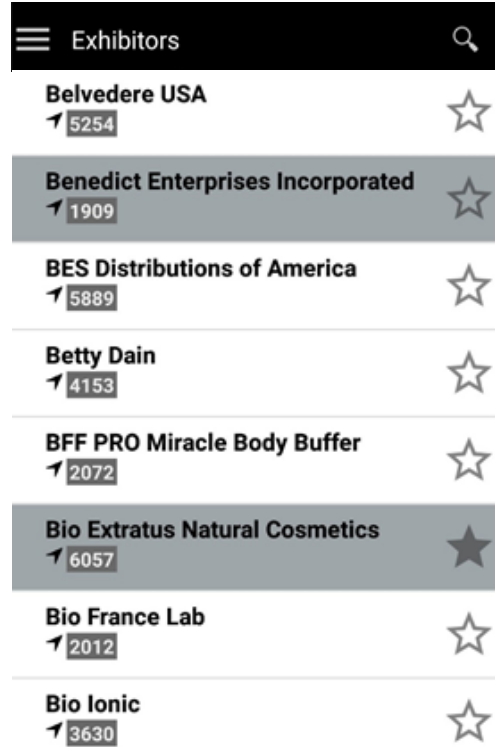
Exhibitors

Belvedere USA
5254

Benedict Enterprises Incorporated
1909

BES Distributions of America
5889

Betty Dain
4153

BFF PRO Miracle Body Buffer
2072

Bio Extratus Natural Cosmetics
6057

Bio France Lab
2012

Bio Ionic
3630